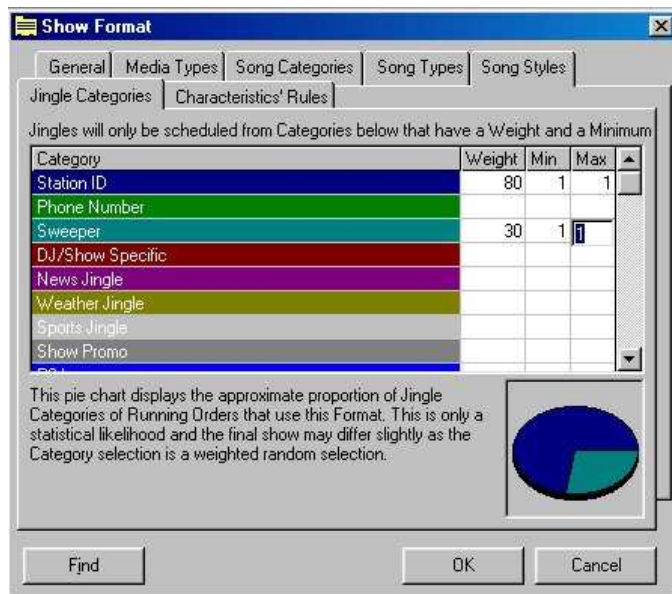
Show Format

General | Media Types | Song Categories | Song Types | Song Styles

Jingle Categories | Characteristics' Rules

Jingles will only be scheduled from Categories below that have a Weight and a Minimum

| Category | Weight | Min | Max |
|---|---|---|---|
| Station ID | 80 | 1 | 1 |
| Phone Number | | | |
| Sweeper | 30 | 1 | 1 |
| DJ/Show Specific | | | |
| News Jingle | | | |
| Weather Jingle | | | |
| Sports Jingle | | | |
| Show Promo | | | |

This pie chart displays the approximate proportion of Jingle Categories of Running Orders that use this Format. This is only a statistical likelihood and the final show may differ slightly as the Category selection is a weighted random selection.

Find

OK

Cancel